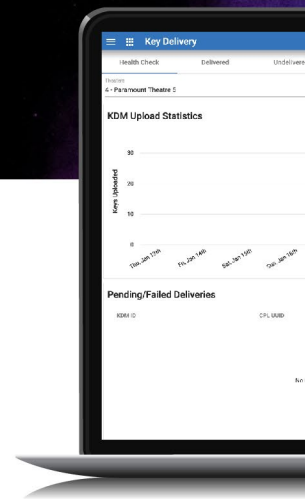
Key Delivery

Health Check

Delivered

Undeliver

Theater
4 - Paramount Theatre S

KDM Upload Statistics

30

20

10

0

Keys Uploaded

Thu, Jan 13th

Fri, Jan 14th

Sat, Jan 15th

Sun, Jan 16th

Pending/Failed Deliveries

KDM ID

CPL UUID

No